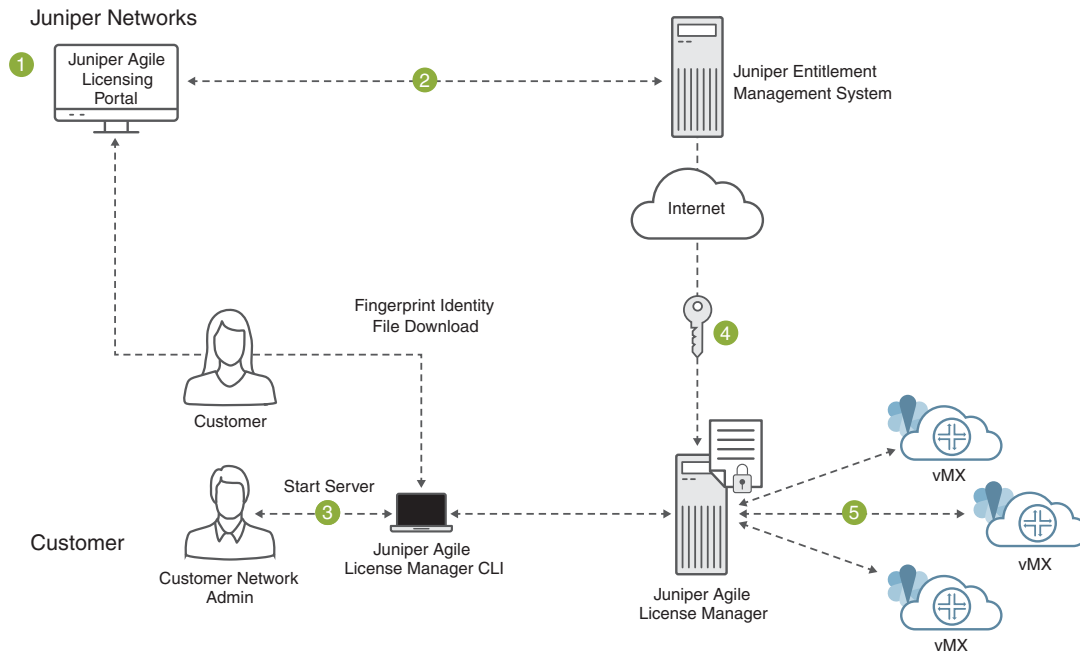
Juniper Networks

1

Juniper Agile Licensing Portal

2

Juniper Entitlement Management System

Internet

Fingerprint Identity File Download

4

Customer

Start Server

3

Customer

Customer Network Admin

Juniper Agile License Manager CLI

Juniper Agile License Manager

5

vMX

vMX

vMX